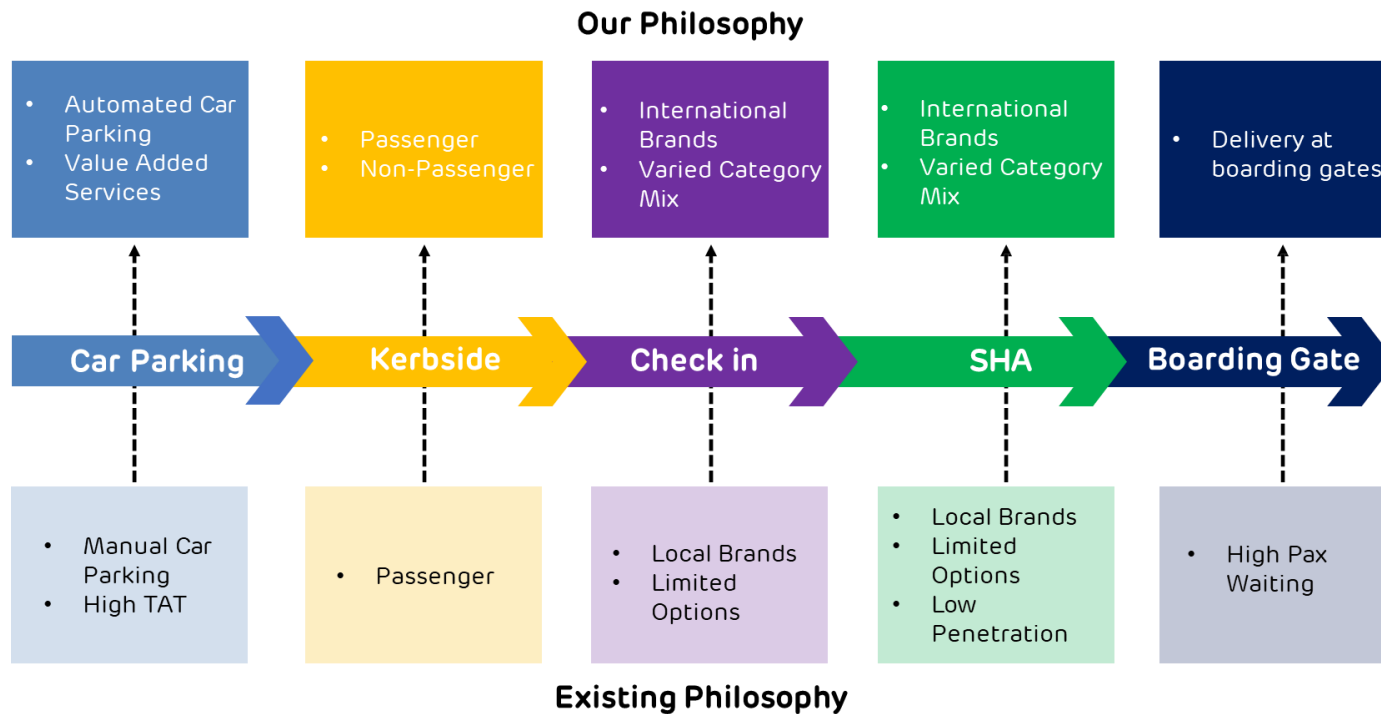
Our Philosophy

- Automated Car Parking
- Value Added Services

- Passenger
- Non-Passenger

- International Brands
- Varied Category Mix

- International Brands
- Varied Category Mix

- Delivery at boarding gates

Car Parking

Kerbside

Check in

SHA

Boarding Gate

- Manual Car Parking
- High TAT

- Passenger

- Local Brands
- Limited Options

- Local Brands
- Limited Options
- Low Penetration

- High Pax Waiting

Existing Philosophy